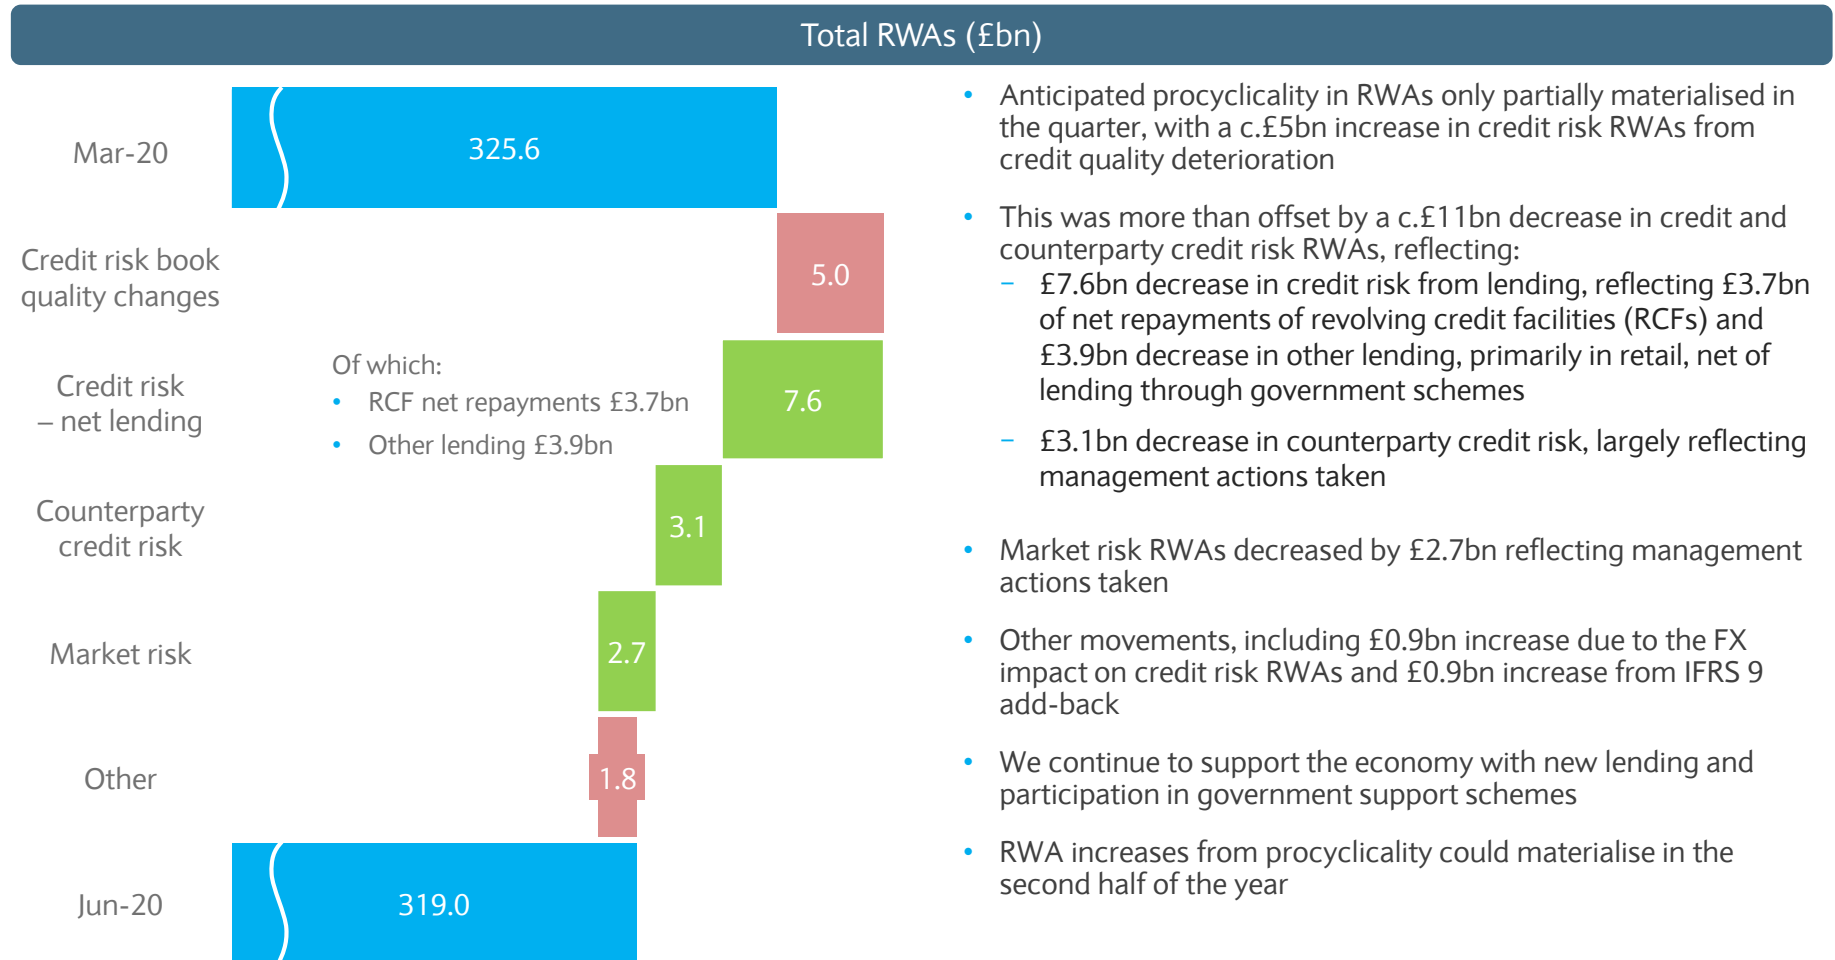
Total RWAs (£bn)

Mar-20

325.6

Credit risk book quality changes

5.0

Credit risk – net lending

Of which:
• RCF net repayments £3.7bn
• Other lending £3.9bn

7.6

Counterparty credit risk

3.1

Market risk

2.7

Other

1.8

Jun-20

319.0

• Anticipated procyclicality in RWAs only partially materialised in the quarter, with a c.£5bn increase in credit risk RWAs from credit quality deterioration

• This was more than offset by a c.£11bn decrease in credit and counterparty credit risk RWAs, reflecting:
– £7.6bn decrease in credit risk from lending, reflecting £3.7bn of net repayments of revolving credit facilities (RCFs) and £3.9bn decrease in other lending, primarily in retail, net of lending through government schemes
– £3.1bn decrease in counterparty credit risk, largely reflecting management actions taken

• Market risk RWAs decreased by £2.7bn reflecting management actions taken

• Other movements, including £0.9bn increase due to the FX impact on credit risk RWAs and £0.9bn increase from IFRS 9 add-back

• We continue to support the economy with new lending and participation in government support schemes

• RWA increases from procyclicality could materialise in the second half of the year